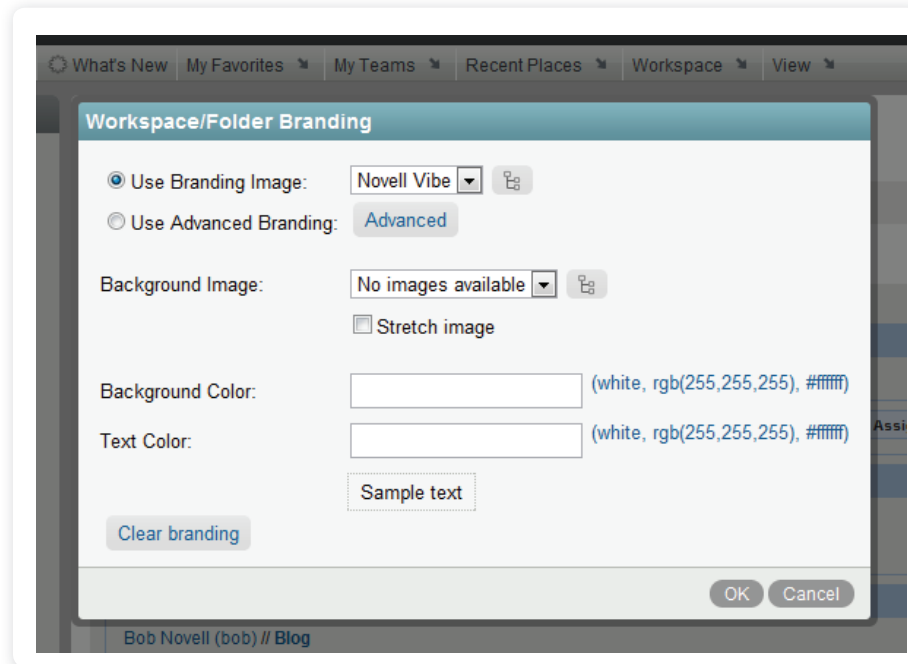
What's New My Favorites My Teams Recent Places Workspace View

Workspace/Folder Branding

Use Branding Image: Novell Vibe

Use Advanced Branding: Advanced

Background Image: No images available

Stretch image

Background Color: (white, rgb(255,255,255), #ffffff)

Text Color: (white, rgb(255,255,255), #ffffff)

Sample text

Clear branding

OK Cancel

Assi

Bob Novell (bob) // Blog